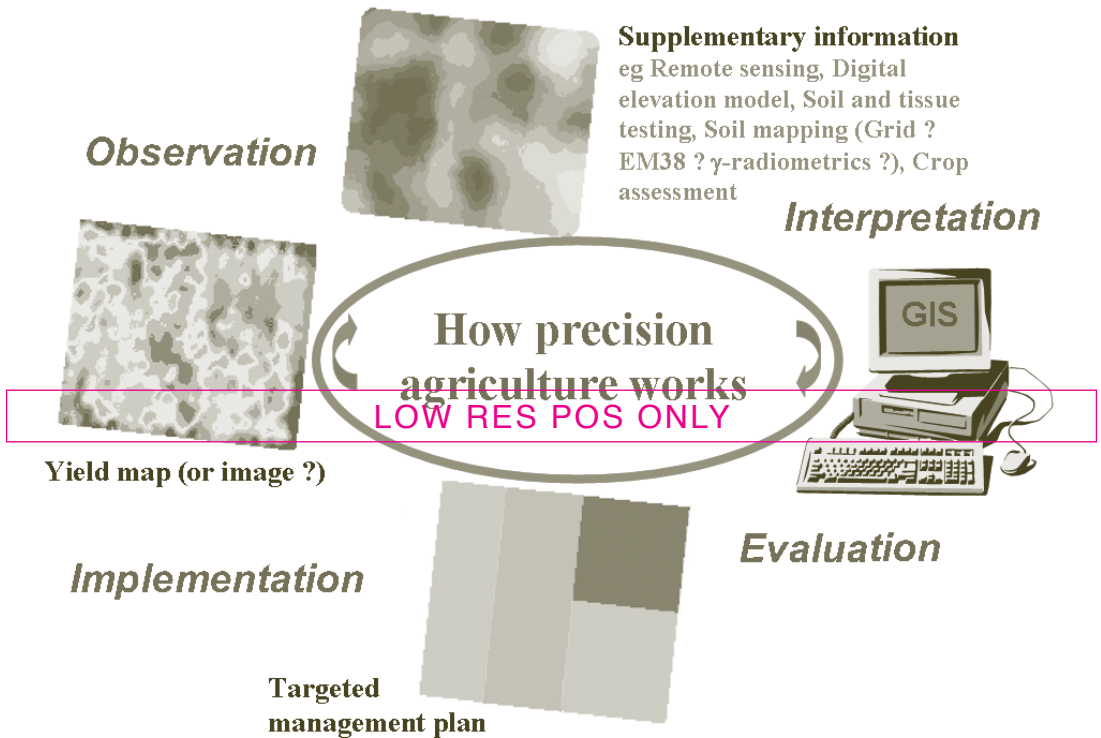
Supplementary information
eg Remote sensing, Digital elevation model, Soil and tissue testing, Soil mapping (Grid ? EM38 ? γ-radiometrics ?), Crop assessment

Observation

Interpretation

GIS

How precision agriculture works

LOW RES POS ONLY

Yield map (or image ?)

Evaluation

Implementation

Targeted management plan